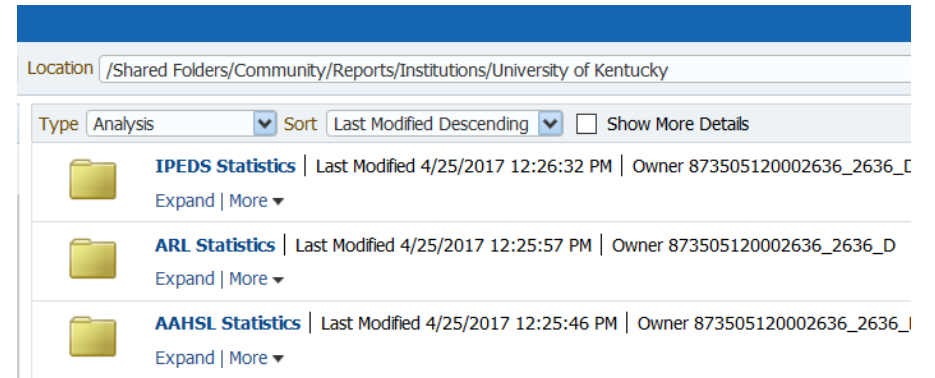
Location /Shared Folders/Community/Reports/Institutions/University of Kentucky

Type Analysis Sort Last Modified Descending Show More Details

IPEDS Statistics | Last Modified 4/25/2017 12:26:32 PM | Owner 873505120002636_2636_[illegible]

Expand | More ▾

ARL Statistics | Last Modified 4/25/2017 12:25:57 PM | Owner 873505120002636_2636_D

Expand | More ▾

AAHSL Statistics | Last Modified 4/25/2017 12:25:46 PM | Owner 873505120002636_2636_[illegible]

Expand | More ▾